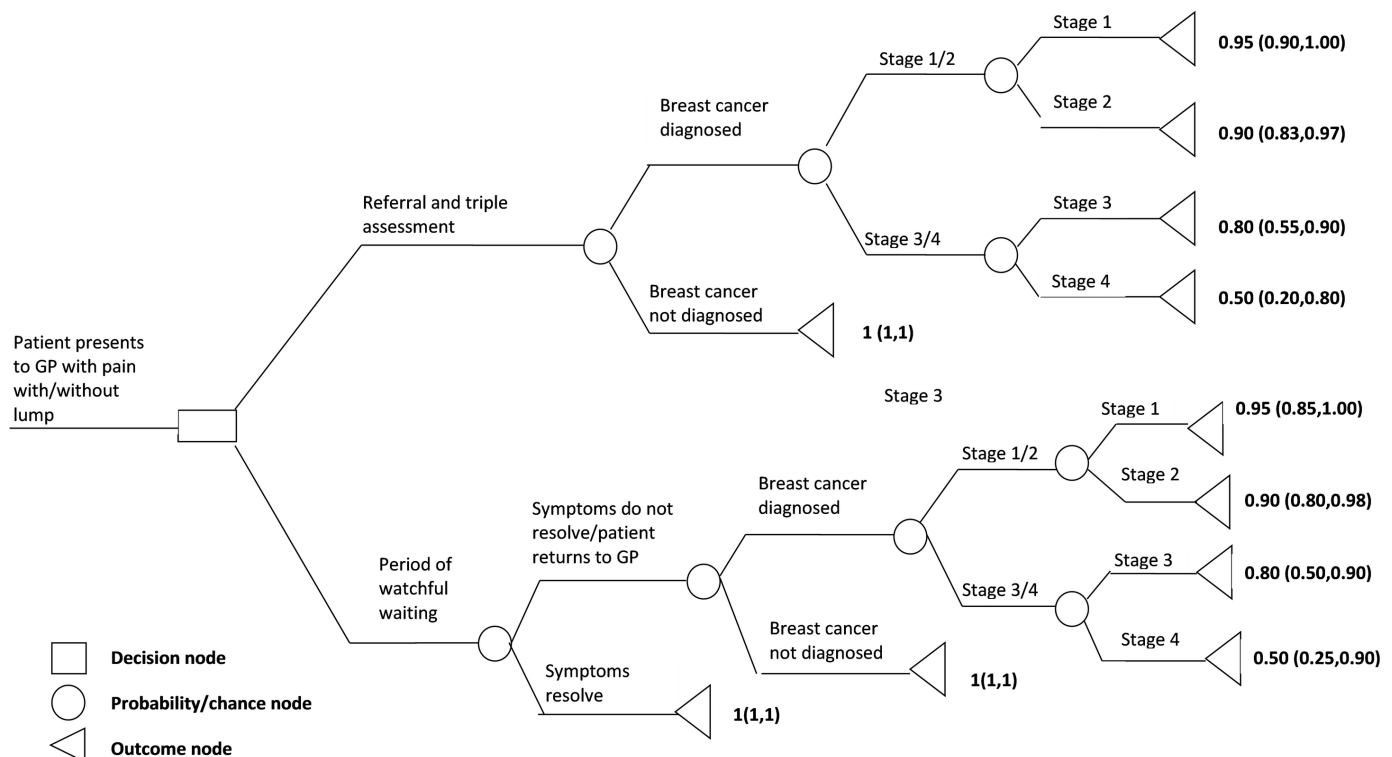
Patient presents to GP with pain with/without lump

Referral and triple assessment

Breast cancer diagnosed

Stage 1/2

Stage 1

0.95 (0.90,1.00)

Stage 2

0.90 (0.83,0.97)

Stage 3/4

Stage 3

0.80 (0.55,0.90)

Stage 4

0.50 (0.20,0.80)

Breast cancer not diagnosed

1 (1,1)

Stage 3

Period of watchful waiting

Symptoms do not resolve/patient returns to GP

Breast cancer diagnosed

Stage 1/2

Stage 1

0.95 (0.85,1.00)

Stage 2

0.90 (0.80,0.98)

Stage 3/4

Stage 3

0.80 (0.50,0.90)

Stage 4

0.50 (0.25,0.90)

Breast cancer not diagnosed

1(1,1)

Symptoms resolve

1(1,1)

Decision node

Probability/chance node

Outcome node